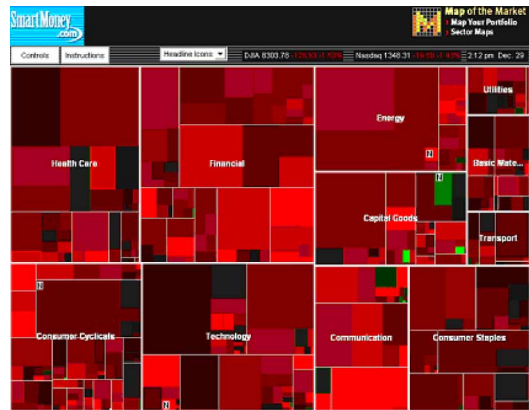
SmartMoney.com

Map of the Market
Map Your Portfolio
Sector Maps

Controls
Instructions
Headline Icons
DJIA 8303.78 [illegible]
Nasdaq 1348.31 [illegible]
2:12 pm Dec. 29

Health Care
Financial
Energy
Utilities
Basic Mate...
Capital Goods
Transport
Consumer Cyclicals
Technology
Communication
Consumer Staples